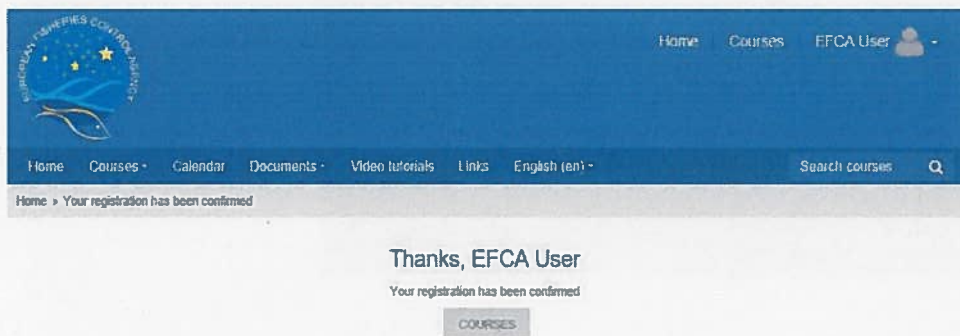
EUROPEAN FISHERIES CONTROL AGENCY

Home Courses EFCA User -

Home Courses - Calendar Documents - Video tutorials Links English (en) - Search courses

Home › Your registration has been confirmed

Thanks, EFCA User

Your registration has been confirmed

COURSES